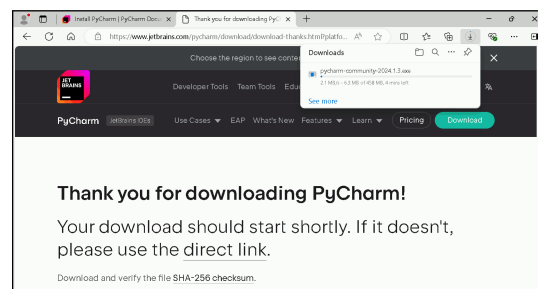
Install PyCharm | PyCharm Docu ×
Thank you for downloading PyCh ×
+
https://www.jetbrains.com/pycharm/download/download-thanks.html?platfo...
Downloads
pycharm-community-2024.1.3.exe
2.1 MB/s - 6.3 MB of 458 MB, 4 mins left
See more
Choose the region to see conte
JET BRAINS
Developer Tools
Team Tools
Edu
PyCharm
JetBrains IDEs
Use Cases
EAP
What's New
Features
Learn
Pricing
Download
Thank you for downloading PyCharm!
Your download should start shortly. If it doesn't, please use the direct link.
Download and verify the file SHA-256 checksum.